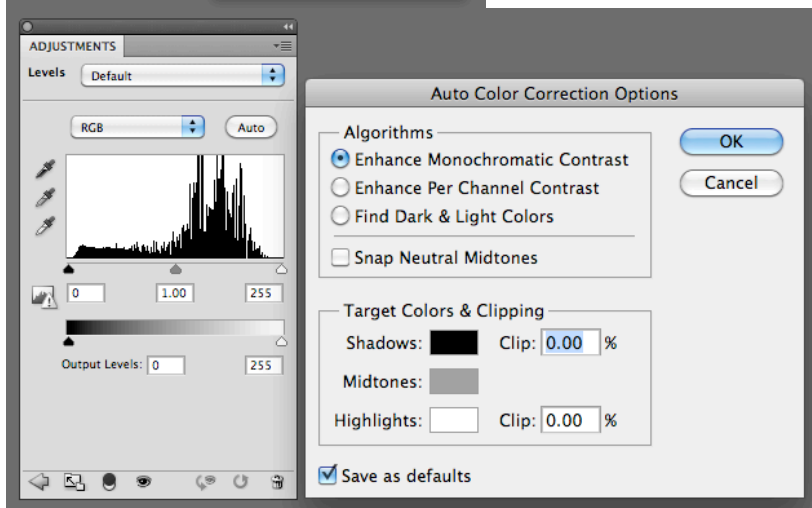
ADJUSTMENTS

Levels Default

RGB Auto

0 1.00 255

Output Levels: 0 255

Auto Color Correction Options

Algorithms

Enhance Monochromatic Contrast

Enhance Per Channel Contrast

Find Dark & Light Colors

Snap Neutral Midtones

Target Colors & Clipping

Shadows: Clip: 0.00 %

Midtones:

Highlights: Clip: 0.00 %

Save as defaults

OK

Cancel